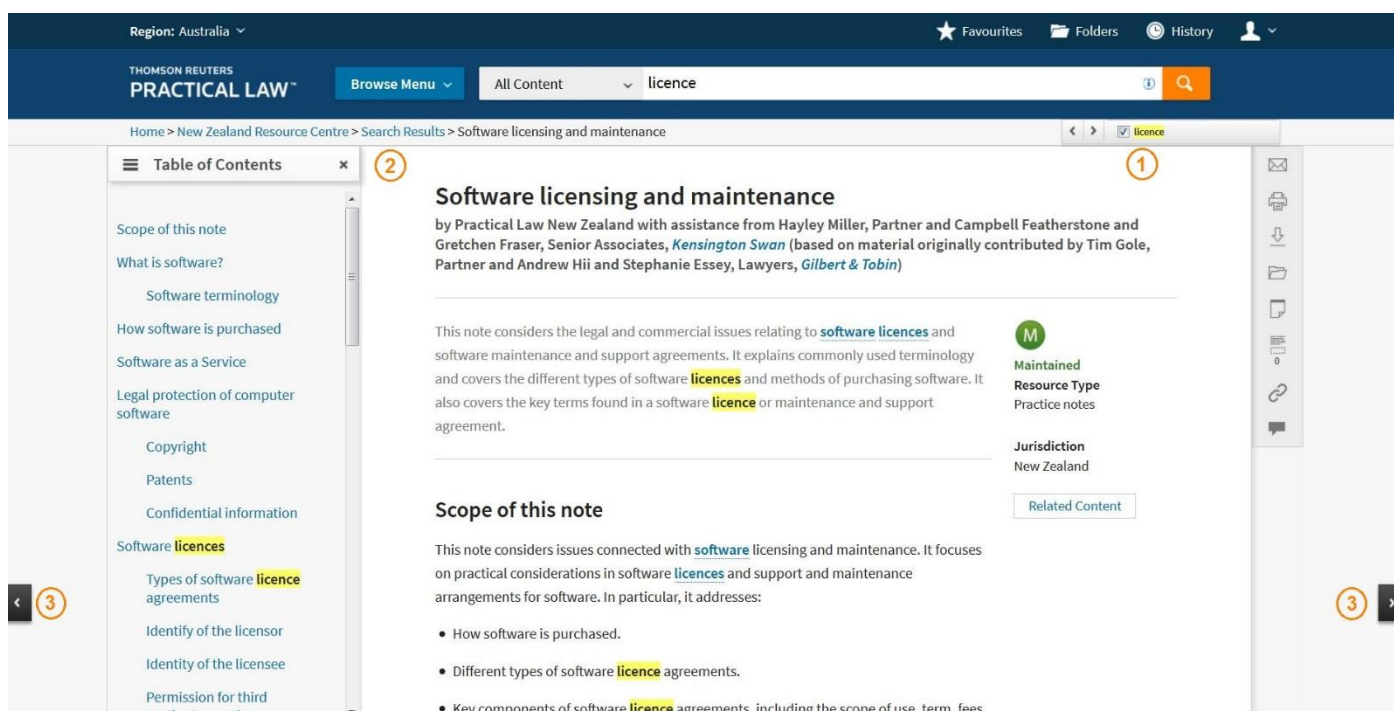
Region: Australia

Favourites Folders History

THOMSON REUTERS
PRACTICAL LAW™

Browse Menu

All Content

licence

Home > New Zealand Resource Centre > Search Results > Software licensing and maintenance

licence

Table of Contents

Scope of this note

What is software?

Software terminology

How software is purchased

Software as a Service

Legal protection of computer software

Copyright

Patents

Confidential information

Software licences

Types of software licence agreements

Identify of the licensor

Identity of the licensee

Permission for third

2

1

Software licensing and maintenance

by Practical Law New Zealand with assistance from Hayley Miller, Partner and Campbell Featherstone and Gretchen Fraser, Senior Associates, Kensington Swan (based on material originally contributed by Tim Gole, Partner and Andrew Hii and Stephanie Essey, Lawyers, Gilbert & Tobin)

This note considers the legal and commercial issues relating to software licences and software maintenance and support agreements. It explains commonly used terminology and covers the different types of software licences and methods of purchasing software. It also covers the key terms found in a software licence or maintenance and support agreement.

M

Maintained

Resource Type

Practice notes

Jurisdiction

New Zealand

Related Content

Scope of this note

This note considers issues connected with software licensing and maintenance. It focuses on practical considerations in software licences and support and maintenance arrangements for software. In particular, it addresses:

• How software is purchased.

• Different types of software licence agreements.

• Key components of software licence agreements, including the scope of use, term, fees

0

3

3